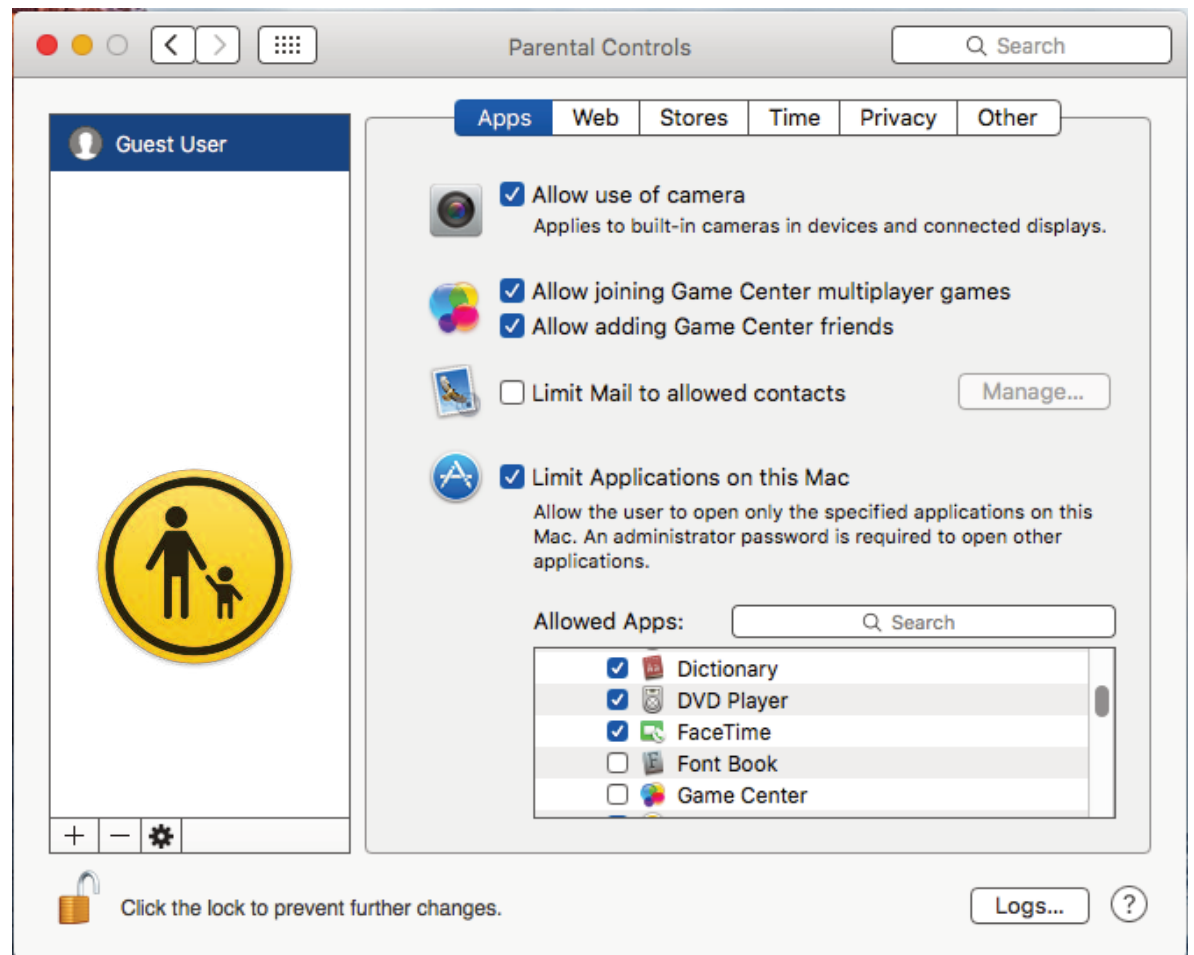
Parental Controls

Search

Guest User

Apps | Web | Stores | Time | Privacy | Other

Allow use of camera
Applies to built-in cameras in devices and connected displays.

Allow joining Game Center multiplayer games
Allow adding Game Center friends

Limit Mail to allowed contacts

Manage...

Limit Applications on this Mac
Allow the user to open only the specified applications on this Mac. An administrator password is required to open other applications.

Allowed Apps:

Search

Dictionary
DVD Player
FaceTime
Font Book
Game Center

+ −

Click the lock to prevent further changes.

Logs...

?